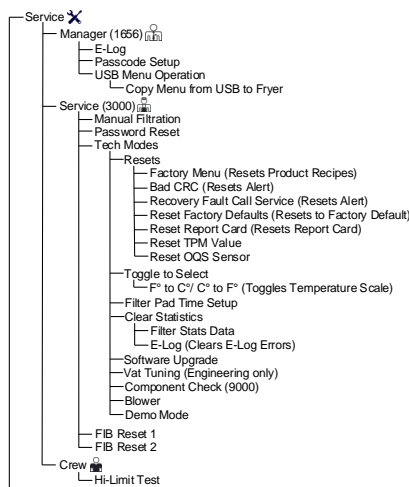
Service
Manager (1656)
E-Log
Passcode Setup
USB Menu Operation
Copy Menu from USB to Fryer
Service (3000)
Manual Filtration
Password Reset
Tech Modes
Resets
Factory Menu (Resets Product Recipes)
Bad CRC (Resets Alert)
Recovery Fault Call Service (Resets Alert)
Reset Factory Defaults (Resets to Factory Default)
Reset Report Card (Resets Report Card)
Reset TPM Value
Reset OQS Sensor
Toggle to Select
F° to C°/ C° to F° (Toggles Temperature Scale)
Filter Pad Time Setup
Clear Statistics
Filter Stats Data
E-Log (Clears E-Log Errors)
Software Upgrade
Vat Tuning (Engineering only)
Component Check (9000)
Blower
Demo Mode
FIB Reset 1
FIB Reset 2
Crew
Hi-Limit Test